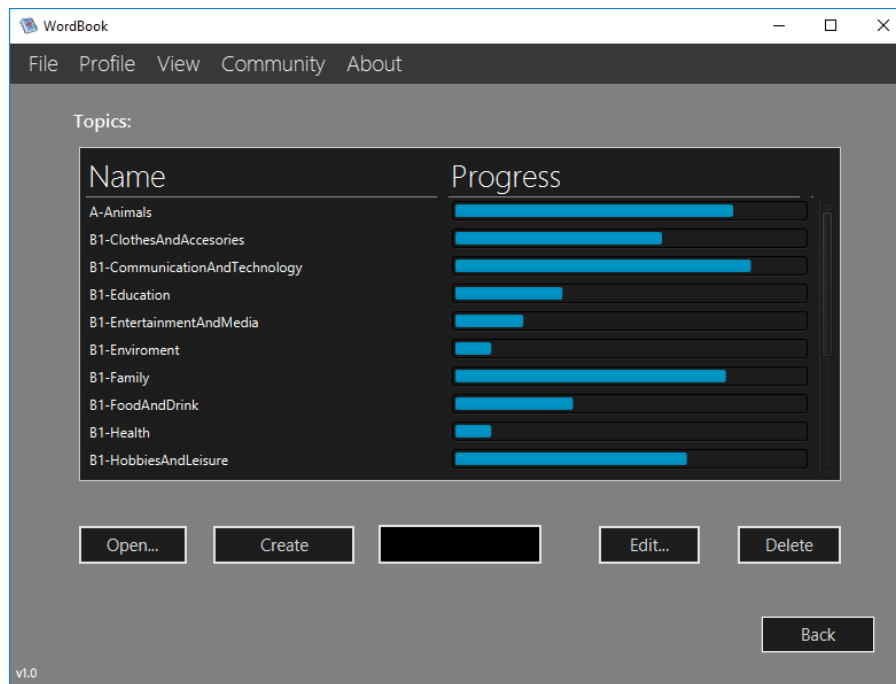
WordBook

File Profile View Community About

Topics:

| Name | Progress |
|---|---|
| A-Animals | |
| B1-ClothesAndAccesories | |
| B1-CommunicationAndTechnology | |
| B1-Education | |
| B1-EntertainmentAndMedia | |
| B1-Enviroment | |
| B1-Family | |
| B1-FoodAndDrink | |
| B1-Health | |
| B1-HobbiesAndLeisure | |

Open... Create Edit... Delete

Back

v1.0